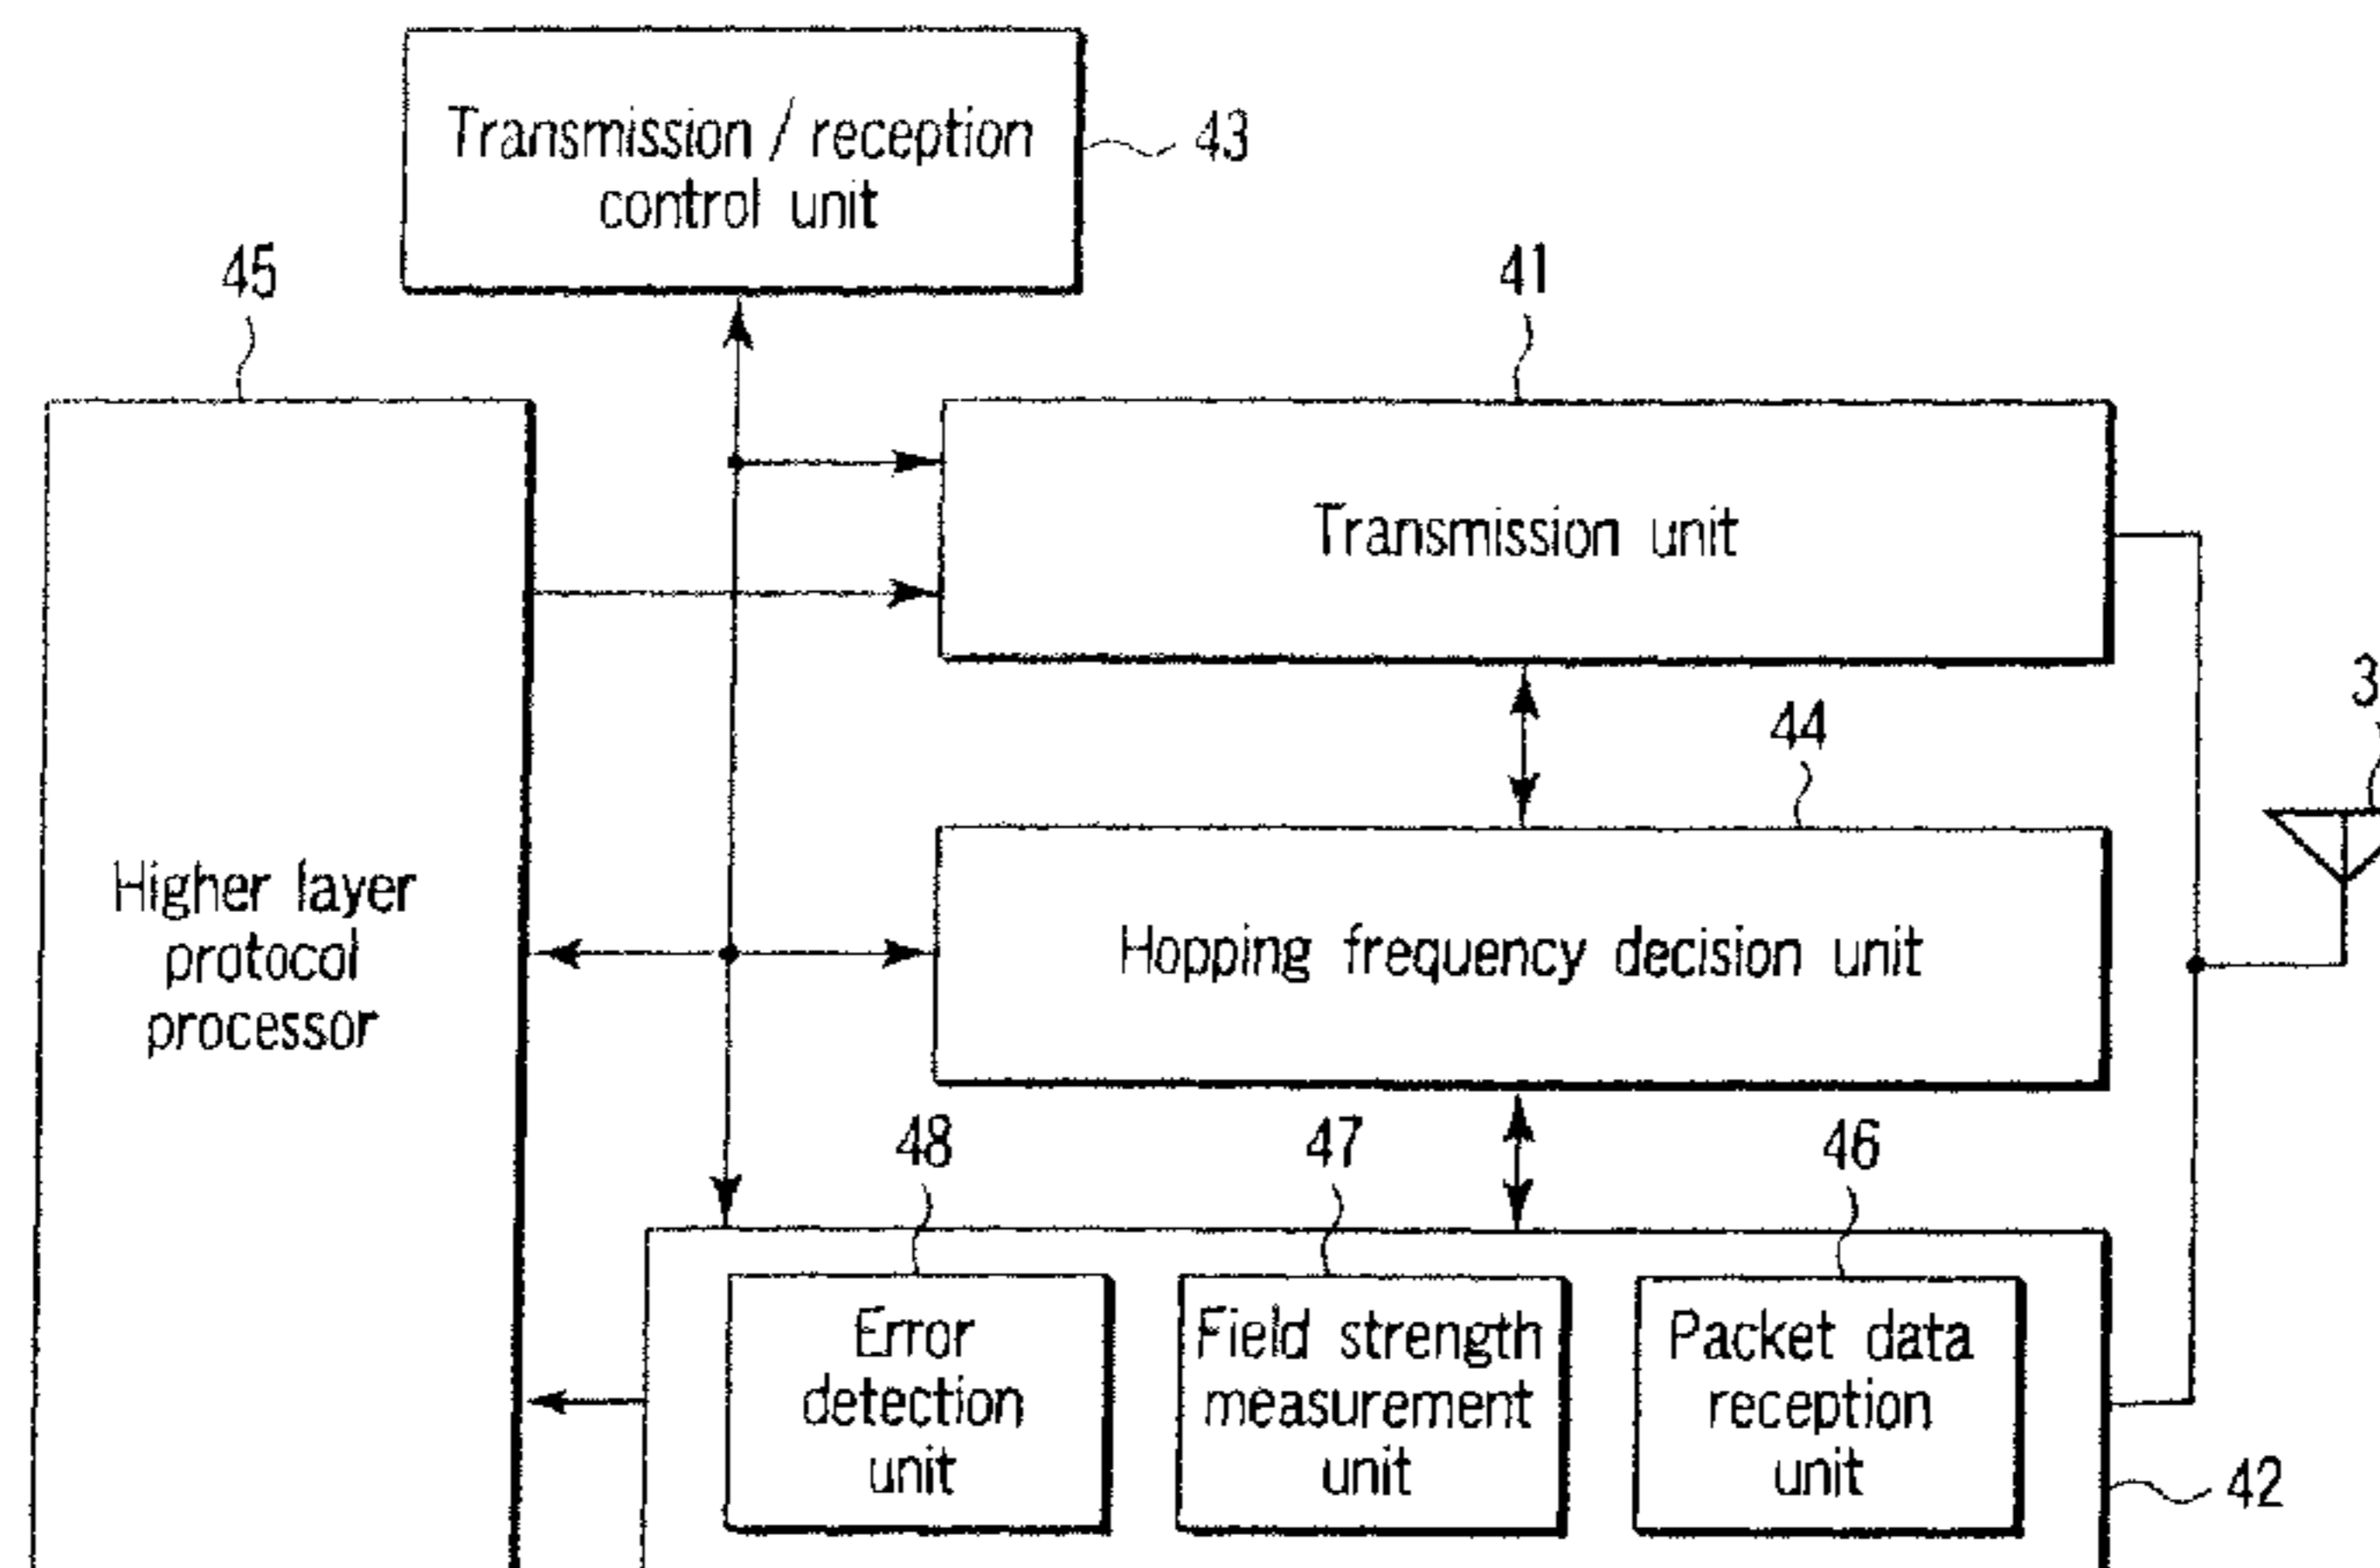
Transmission / reception control unit
43
45
41
Transmission unit
3
44
Higher layer protocol processor
Hopping frequency decision unit
48
47
46
Error detection unit
Field strength measurement unit
Packet data reception unit
42